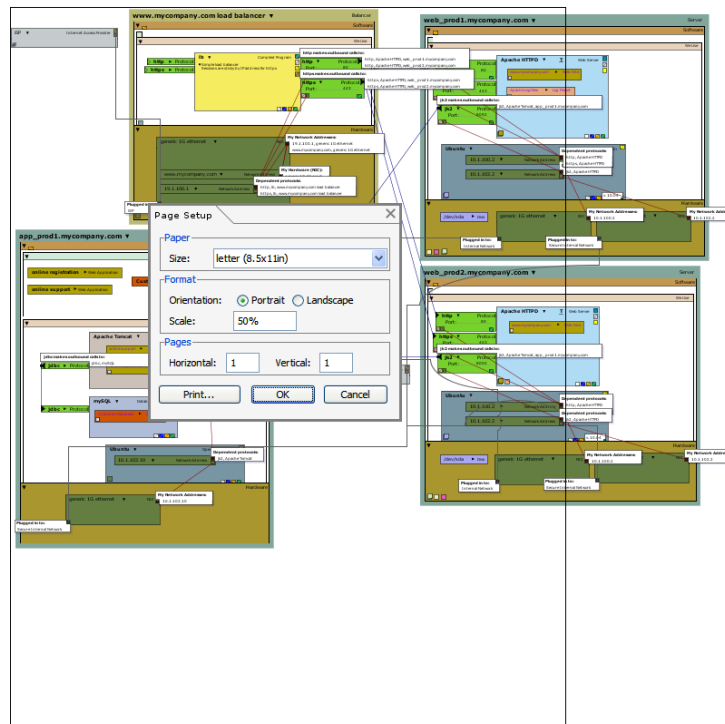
www.mycompany.com load balancer ▾
Balancer
Software
Service
ISP ▾
Internet Access Provider
lb ▾
Compiled Program
Simple load balancer
Balances load directly to HTTPd servers for https.
http ▾
https ▾
http ▾
https ▾
http nodes routed address:
https nodes routed address:
Port:
80
443
http, ApacheHTTPd, web_prod1.mycompany.com
http, ApacheHTTPd, web_prod2.mycompany.com
https, ApacheHTTPd, web_prod1.mycompany.com
https, ApacheHTTPd, web_prod2.mycompany.com
Hardware
generic 1G ethernet
www.mycompany.com ▾
192.1.100.1 ▾
Network Address
My Network Addresses:
192.1.100.1, generic 1G ethernet
www.mycompany.com, generic 1G ethernet
My Hardware (NIC):
Dependent protocols:
http, lb, www.mycompany.com load balancer
https, lb, www.mycompany.com load balancer
Plugged in to:
ISP
web_prod1.mycompany.com ▾
Server
Software
Service
Apache HTTPD ▾
Web Server
jk2 nodes routed address:
ajp, ApacheTomcat, app_prod1.mycompany.com
Ubuntu ▾
10.1.100.2 ▾
10.1.102.2 ▾
Network Address
Dependent protocols:
http, ApacheHTTPd
https, ApacheHTTPd
jk2, ApacheHTTPd
Hardware
generic 1G ethernet
My Network Addresses:
10.1.100.2
Plugged in to:
Internal Network
Plugged in to:
Secure Internal Network
app_prod1.mycompany.com ▾
online registration ▾
Web Application
online support ▾
Web Application
Apache Tomcat ▾
jdbc nodes routed address:
jdbc ▾
mySQL ▾
Ubuntu ▾
10.1.102.10 ▾
Network Address
Dependent protocols:
jk2, ApacheTomcat
Hardware
generic 1G ethernet
My Network Address:
10.1.102.10
Plugged in to:
Secure Internal Network
web_prod2.mycompany.com ▾
Server
Software
Service
Apache HTTPD ▾
Web Server
jk2 nodes routed address:
ajp, ApacheTomcat, app_prod1.mycompany.com
Ubuntu ▾
10.1.100.2 ▾
10.1.102.2 ▾
Network Address
Dependent protocols:
http, ApacheHTTPd
https, ApacheHTTPd
Hardware
generic 1G ethernet
My Network Addresses:
10.1.100.3
Plugged in to:
Internal Network
Plugged in to:
Secure Internal Network
Page Setup
Paper
Size:
letter (8.5x11in)
Format
Orientation:
Portrait
Landscape
Scale:
50%
Pages
Horizontal:
1
Vertical:
1
Print...
OK
Cancel